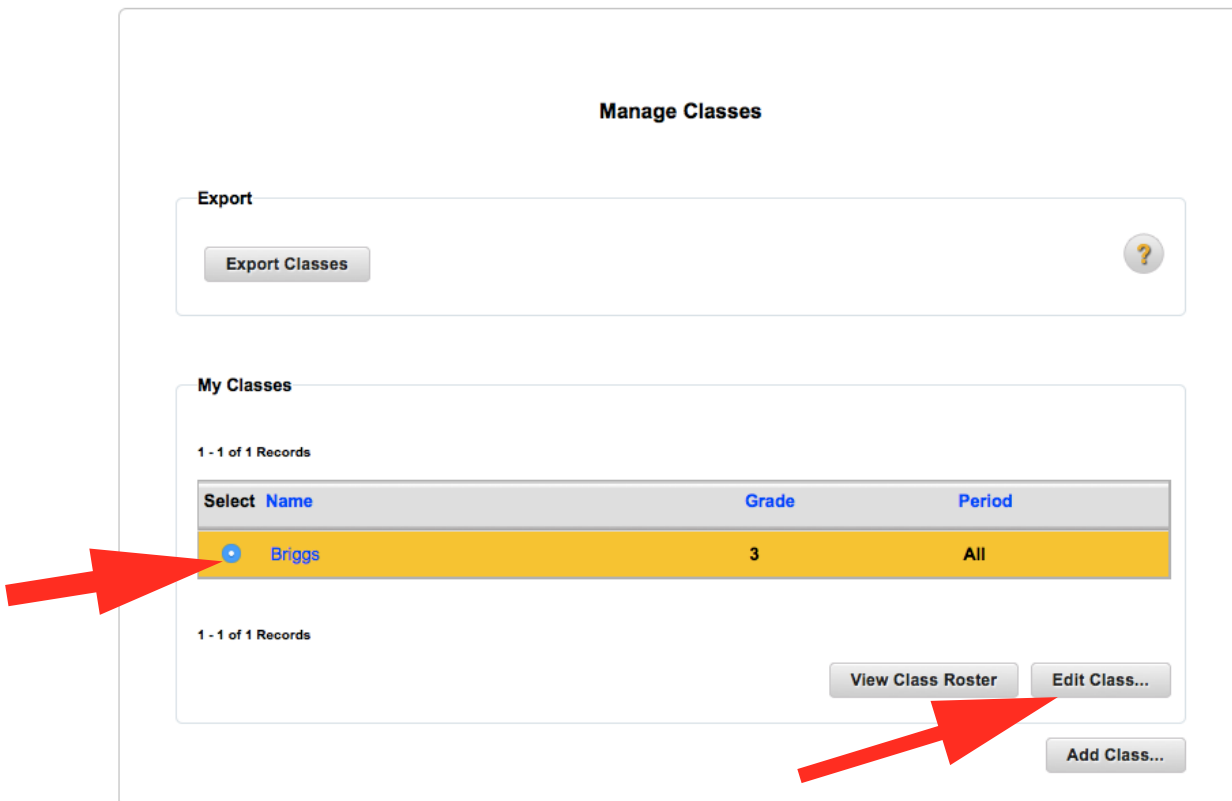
Manage Classes

Export

Export Classes

?

My Classes

1 - 1 of 1 Records

| Select | Name | Grade | Period |
|---|---|---|---|
| | Briggs | 3 | All |

1 - 1 of 1 Records

View Class Roster

Edit Class...

Add Class...